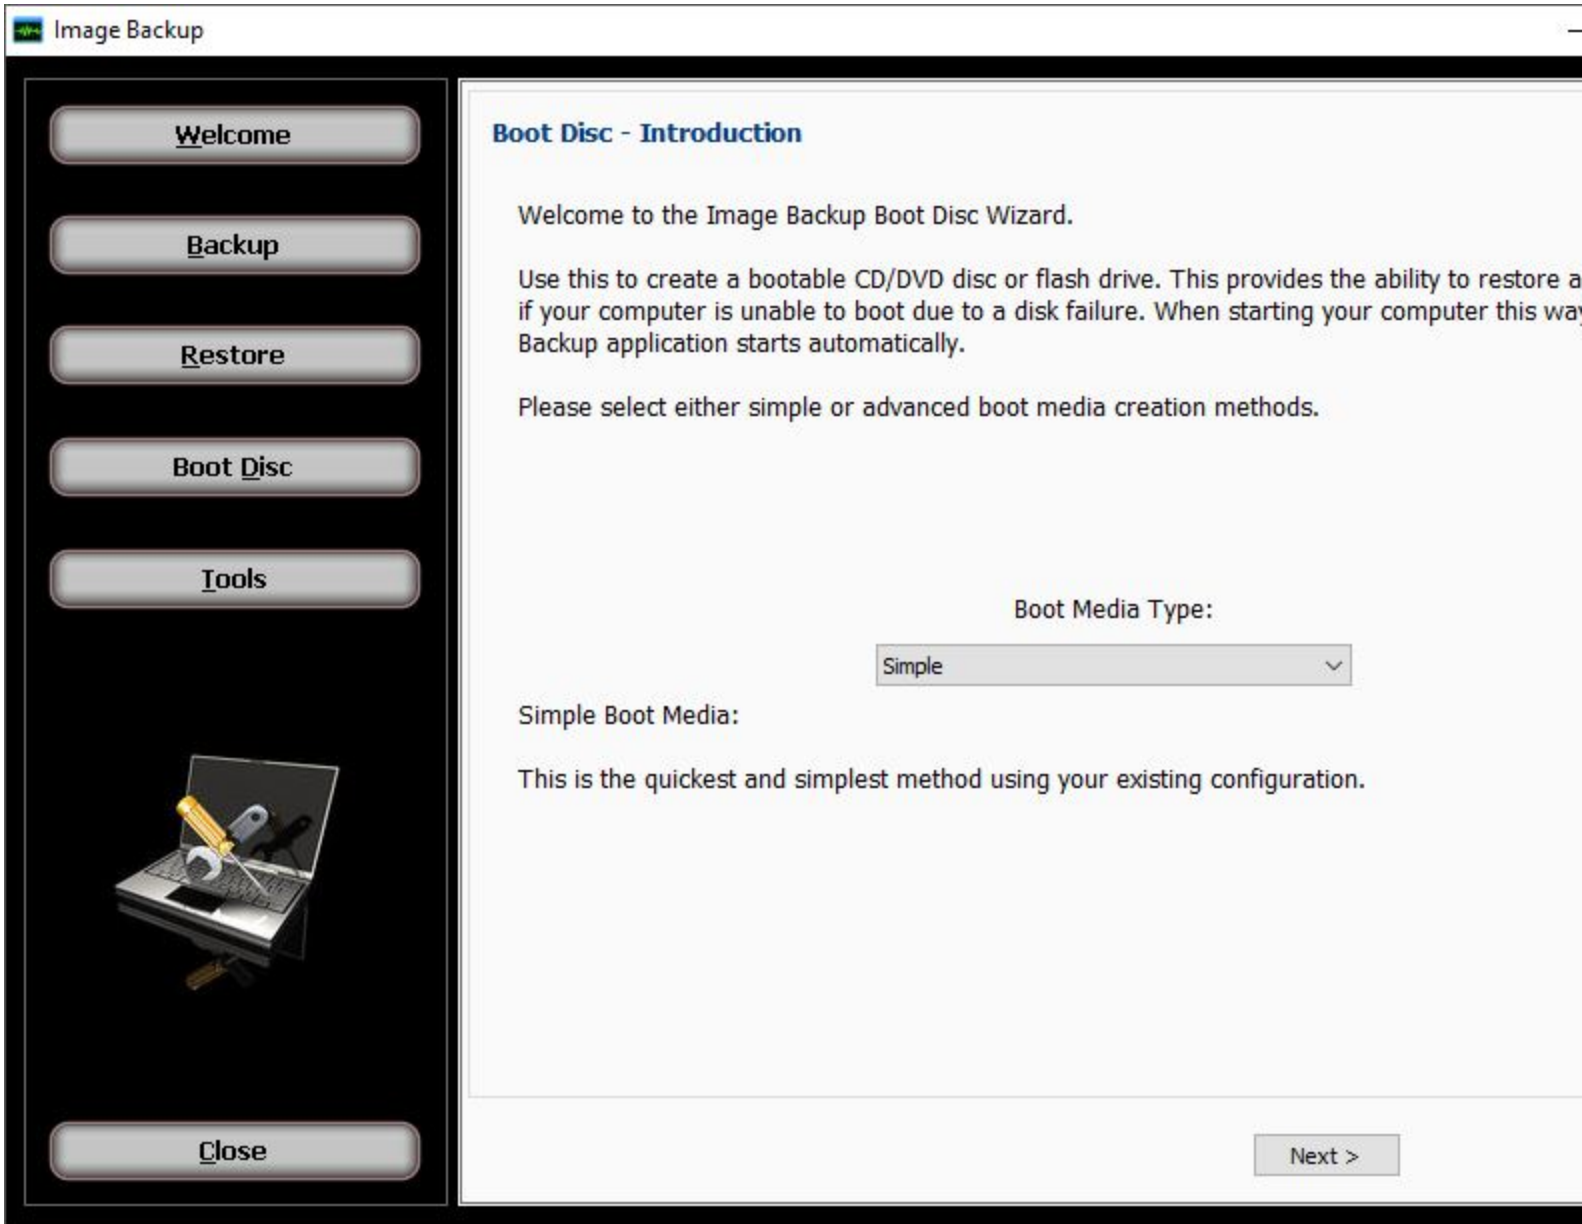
Image Backup

Welcome

Backup

Restore

Boot Disc

Tools

Close

Boot Disc - Introduction

Welcome to the Image Backup Boot Disc Wizard.

Use this to create a bootable CD/DVD disc or flash drive. This provides the ability to restore a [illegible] if your computer is unable to boot due to a disk failure. When starting your computer this wa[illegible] Backup application starts automatically.

Please select either simple or advanced boot media creation methods.

Boot Media Type:

Simple

Simple Boot Media:

This is the quickest and simplest method using your existing configuration.

Next >